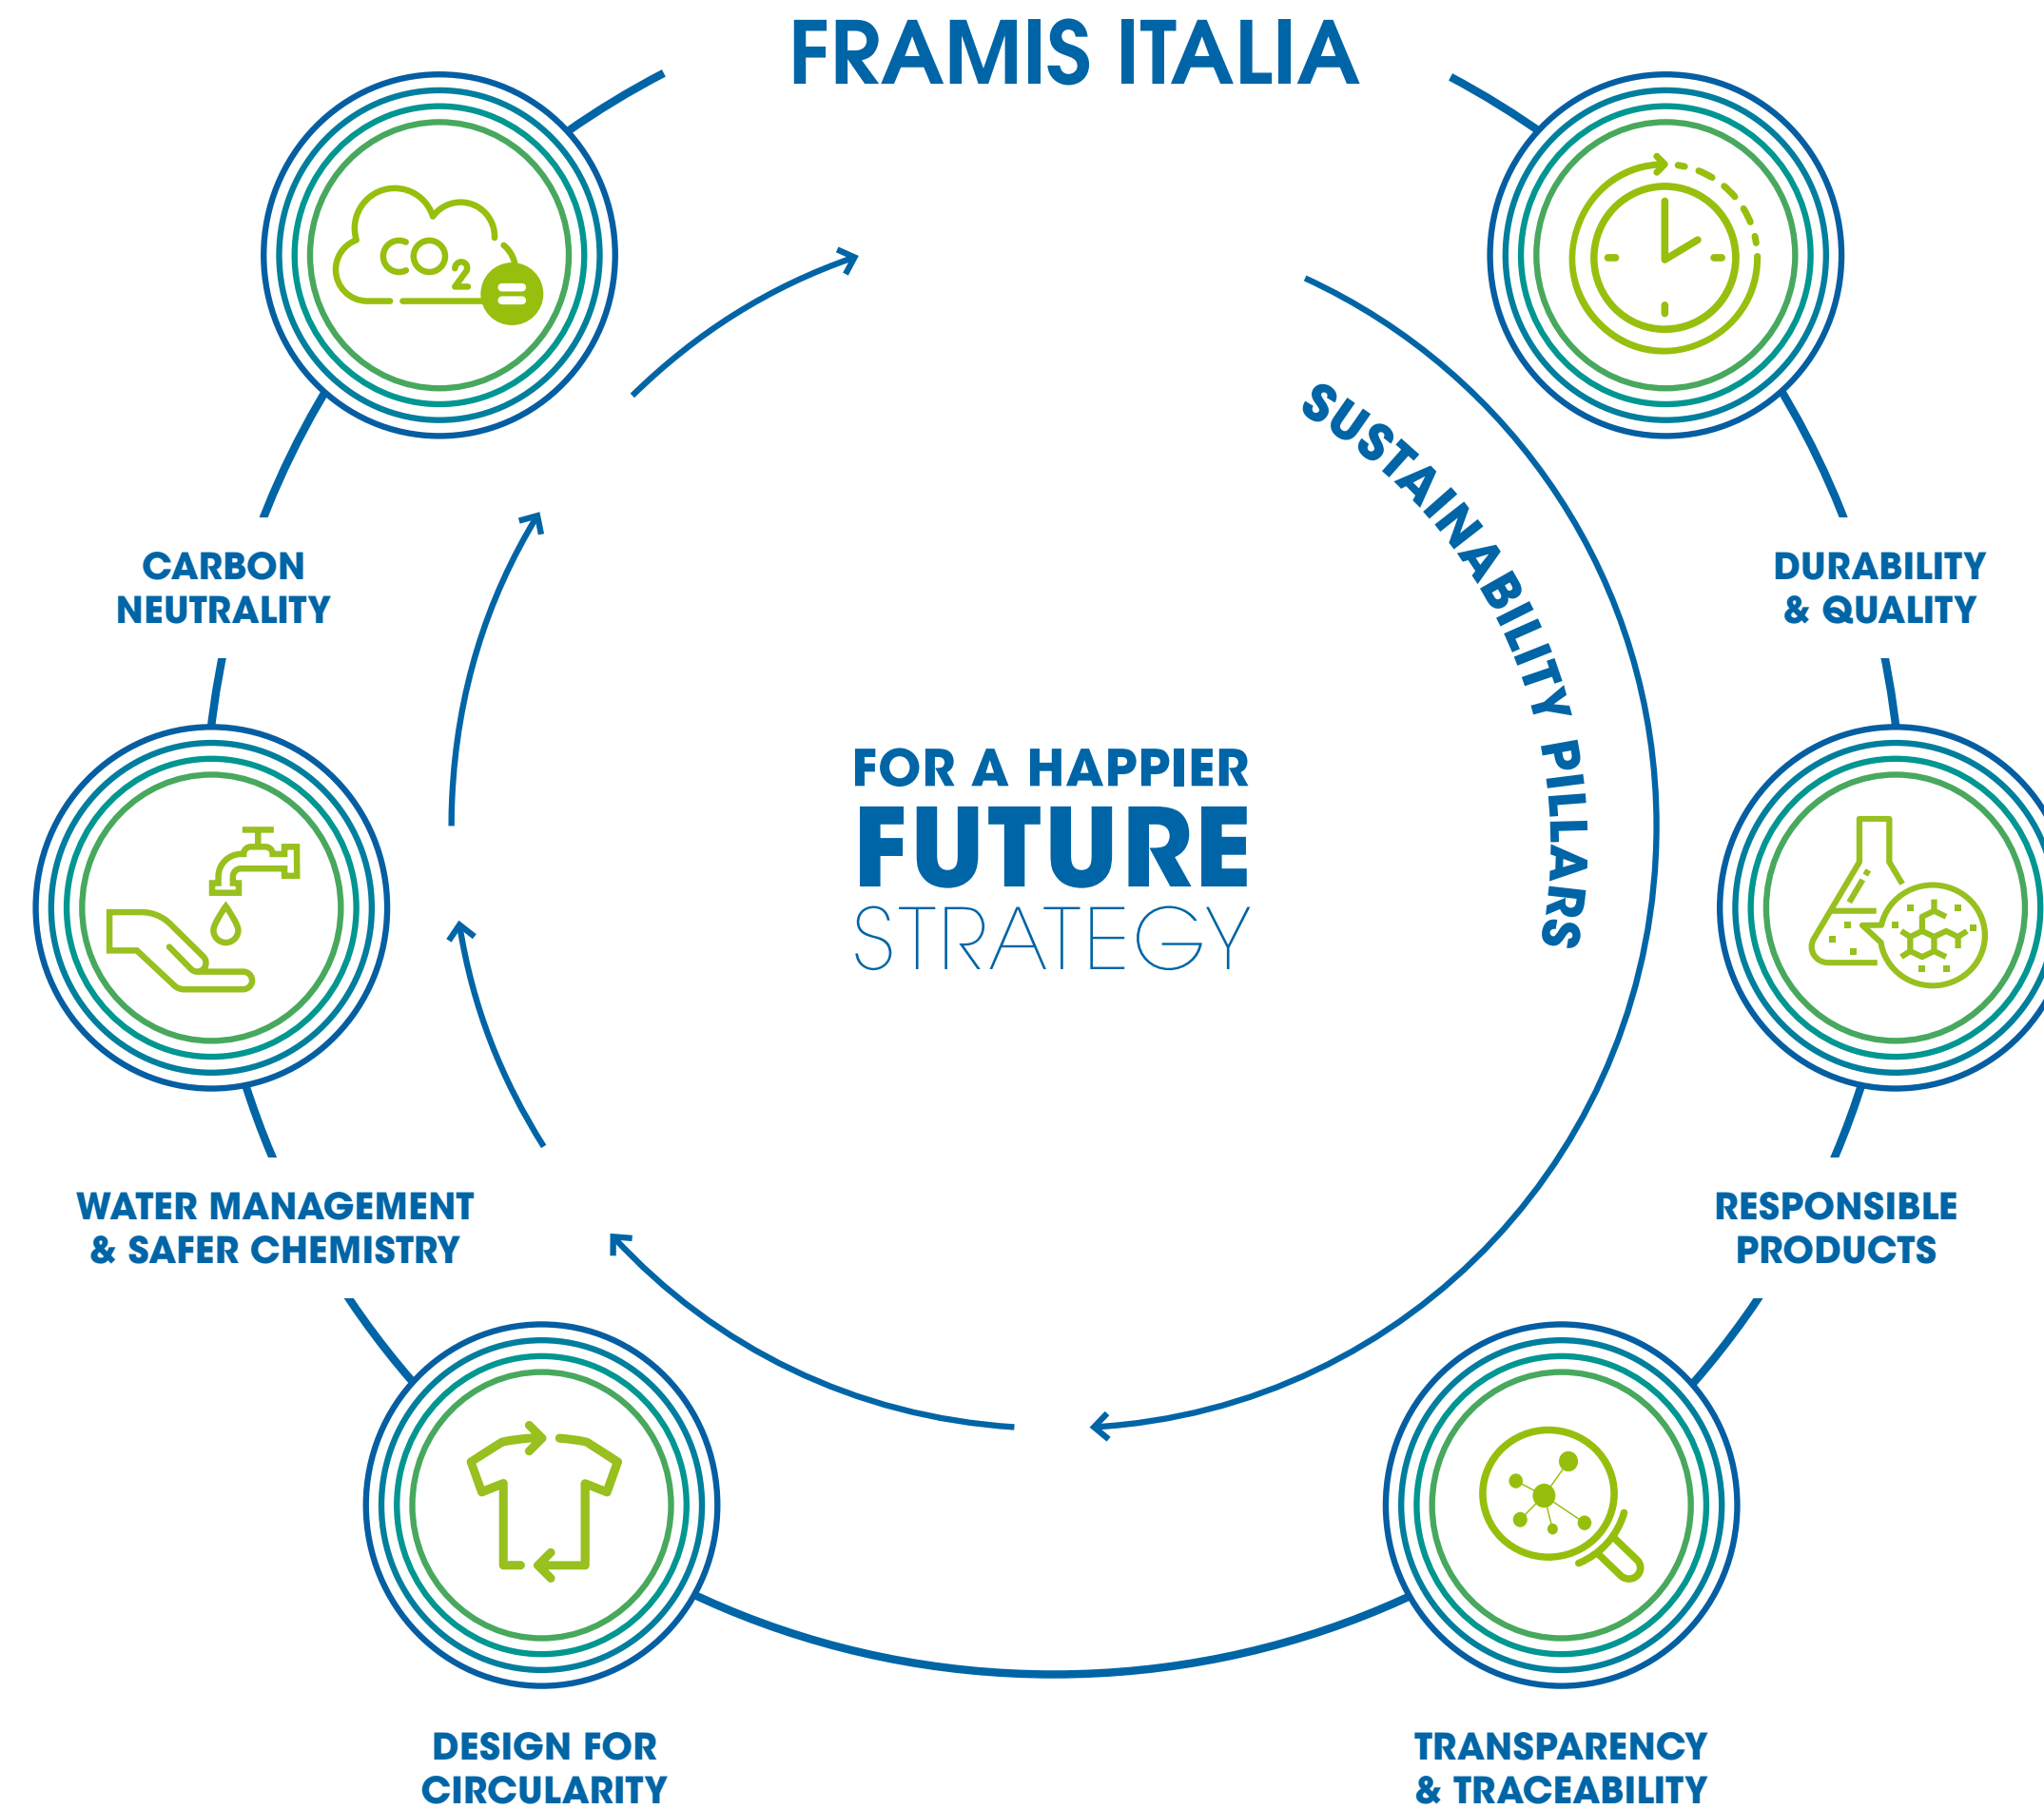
FRAMIS ITALIA

$CO_2$

CARBON NEUTRALITY

DURABILITY & QUALITY

SUSTAINABILITY PILLARS

FOR A HAPPIER FUTURE STRATEGY

WATER MANAGEMENT & SAFER CHEMISTRY

RESPONSIBLE PRODUCTS

DESIGN FOR CIRCULARITY

TRANSPARENCY & TRACEABILITY